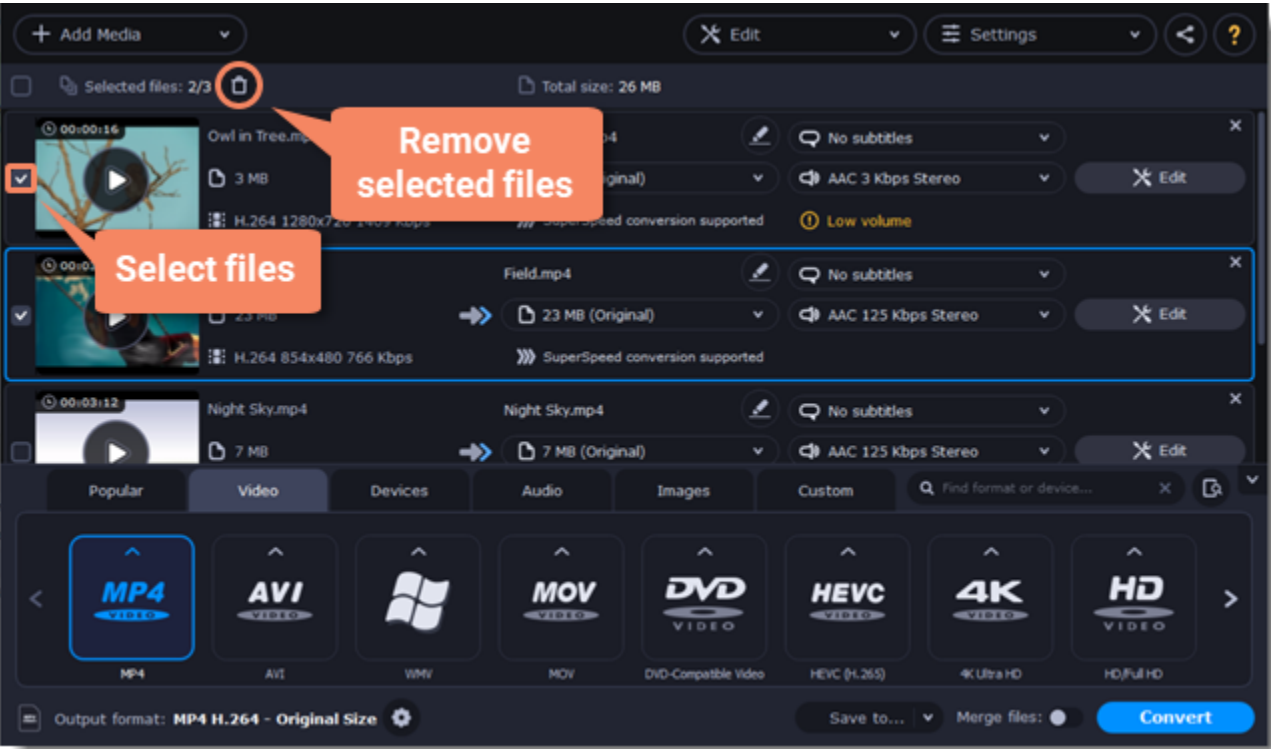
+ Add Media
Edit
Settings
?
Selected files: 2/3
Total size: 26 MB
00:00:16
Owl in Tree.mp
3 MB
H.264 1280x720 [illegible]
Remove selected files
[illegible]p4
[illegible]ginal)
SuperSpeed conversion supported
No subtitles
AAC 3 Kbps Stereo
Low volume
Edit
Select files
00:0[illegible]
Field.mp4
23 MB
H.264 854x480 766 Kbps
23 MB (Original)
SuperSpeed conversion supported
No subtitles
AAC 125 Kbps Stereo
Edit
00:03:12
Night Sky.mp4
7 MB
Night Sky.mp4
7 MB (Original)
No subtitles
AAC 125 Kbps Stereo
Edit
Popular
Video
Devices
Audio
Images
Custom
Find format or device...
MP4 VIDEO
AVI VIDEO
MOV VIDEO
DVD VIDEO
HEVC VIDEO
4K VIDEO
HD VIDEO
MP4
AVI
WMV
MOV
DVD-Compatible Video
HEVC (H.265)
4K Ultra HD
HD/Full HD
Output format: MP4 H.264 - Original Size
Save to...
Merge files:
Convert